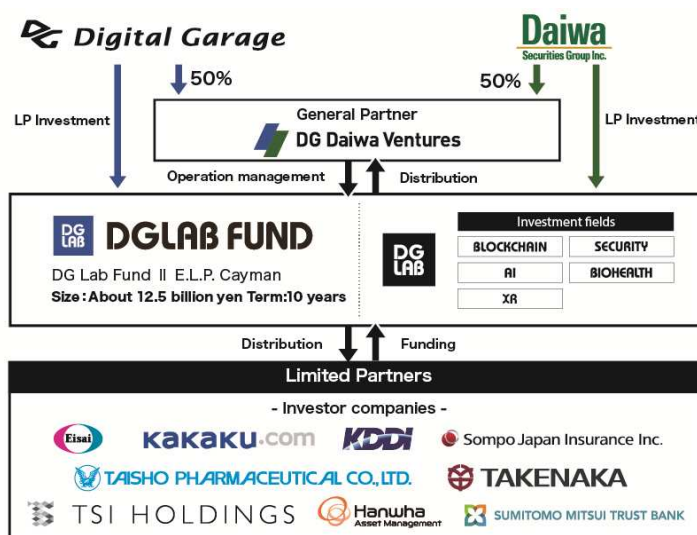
DG Digital Garage

Daiwa
Securities Group Inc.

50%

50%

LP Investment

General Partner
DG Daiwa Ventures

LP Investment

Operation management

Distribution

DG LAB DGLAB FUND
DG Lab Fund Ⅱ E.L.P. Cayman
Size : About 12.5 billion yen Term:10 years

DG LAB

Investment fields

| BLOCKCHAIN | SECURITY |
|---|---|
| AI | BIOHEALTH |
| XR | |

Distribution

Funding

Limited Partners

- Investor companies -

Eisai
KAKAKU.com
KDDI
Sompo Japan Insurance Inc.
TAISHO PHARMACEUTICAL CO.,LTD.
TAKENAKA
TSI HOLDINGS
Hanwha Asset Management
SUMITOMO MITSUI TRUST BANK